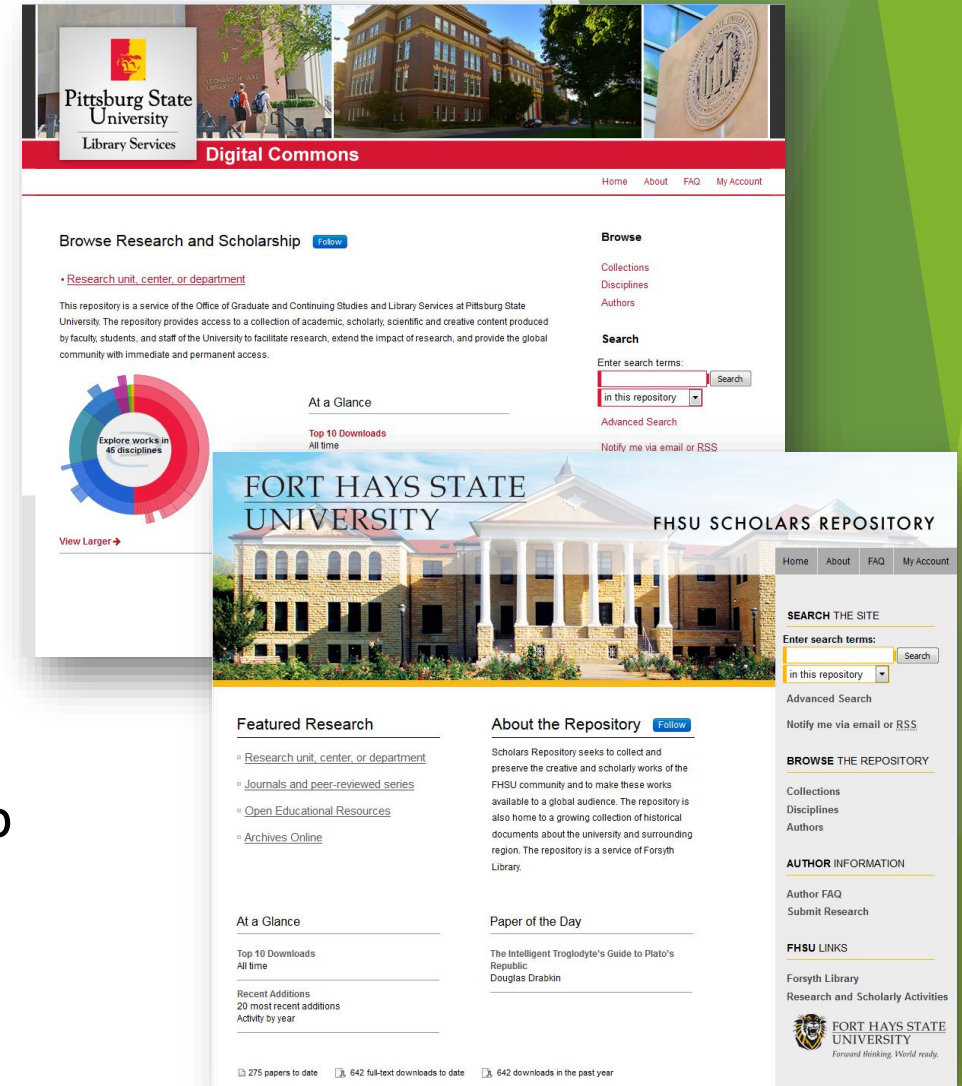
Pittsburg State University
Library Services

Digital Commons

Home About FAQ My Account

Browse Research and Scholarship Follow

• Research unit, center, or department

This repository is a service of the Office of Graduate and Continuing Studies and Library Services at Pittsburg State University. The repository provides access to a collection of academic, scholarly, scientific and creative content produced by faculty, students, and staff of the University to facilitate research, extend the impact of research, and provide the global community with immediate and permanent access.

Explore works in 45 disciplines

View Larger ➔

At a Glance

Top 10 Downloads
All time

Browse

Collections
Disciplines
Authors

Search

Enter search terms:
Search
in this repository

Advanced Search

Notify me via email or RSS

FORT HAYS STATE UNIVERSITY

FHSU SCHOLARS REPOSITORY

Home About FAQ My Account

SEARCH THE SITE

Enter search terms:
Search
in this repository

Advanced Search

Notify me via email or RSS

BROWSE THE REPOSITORY

Collections
Disciplines
Authors

AUTHOR INFORMATION

Author FAQ
Submit Research

FHSU LINKS

Forsyth Library
Research and Scholarly Activities

FORT HAYS STATE UNIVERSITY
Forward thinking. World ready.

Featured Research

Research unit, center, or department
Journals and peer-reviewed series
Open Educational Resources
Archives Online

About the Repository Follow

Scholars Repository seeks to collect and preserve the creative and scholarly works of the FHSU community and to make these works available to a global audience. The repository is also home to a growing collection of historical documents about the university and surrounding region. The repository is a service of Forsyth Library.

At a Glance

Top 10 Downloads
All time

Recent Additions
20 most recent additions
Activity by year

Paper of the Day

The Intelligent Troglodyte's Guide to Plato's Republic
Douglas Drabkin

275 papers to date 642 full-text downloads to date 642 downloads in the past year